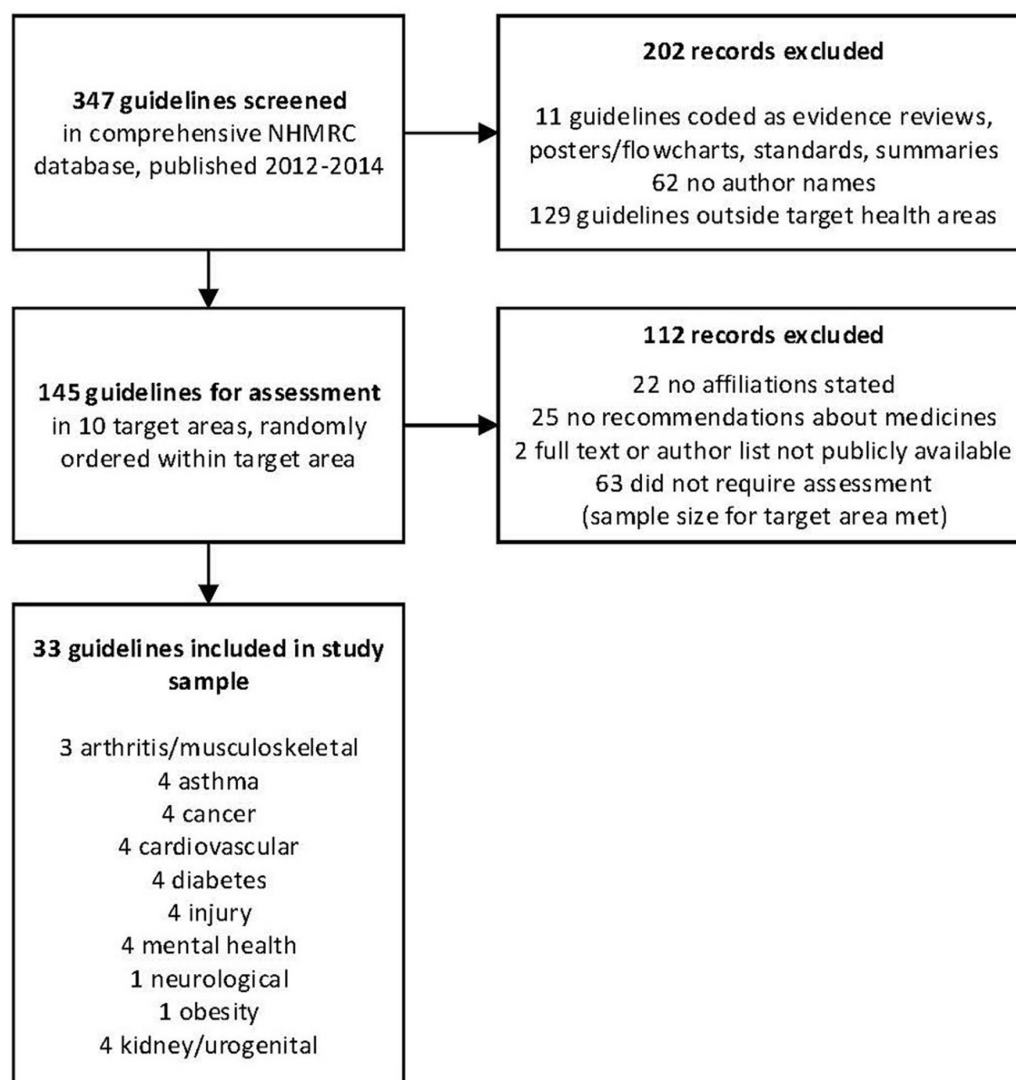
**347 guidelines screened** in comprehensive NHMRC database, published 2012-2014

**202 records excluded**

11 guidelines coded as evidence reviews, posters/flowcharts, standards, summaries
62 no author names
129 guidelines outside target health areas

**145 guidelines for assessment** in 10 target areas, randomly ordered within target area

**112 records excluded**

22 no affiliations stated
25 no recommendations about medicines
2 full text or author list not publicly available
63 did not require assessment (sample size for target area met)

**33 guidelines included in study sample**

3 arthritis/musculoskeletal
4 asthma
4 cancer
4 cardiovascular
4 diabetes
4 injury
4 mental health
1 neurological
1 obesity
4 kidney/urogenital